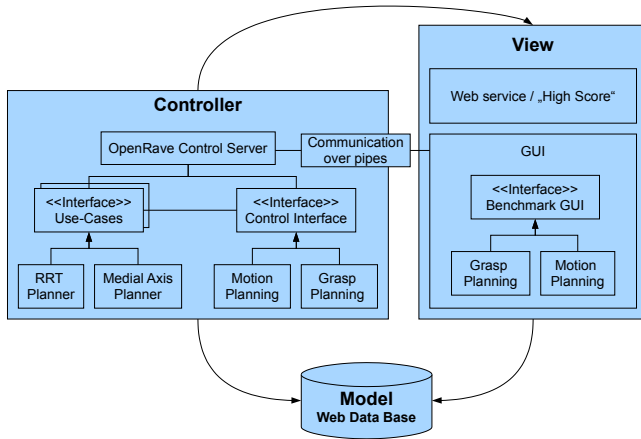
View

Web service / „High Score“

Controller

OpenRave Control Server

Communication over pipes

GUI

<<Interface>> Use-Cases

<<Interface>> Control Interface

<<Interface>> Benchmark GUI

RRT Planner

Medial Axis Planner

Motion Planning

Grasp Planning

Grasp Planning

Motion Planning

Model
Web Data Base